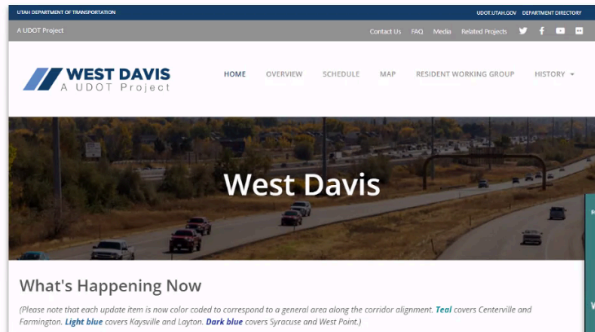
UTAH DEPARTMENT OF TRANSPORTATION

UDOT.UTAH.GOV DEPARTMENT DIRECTORY

A UDOT Project

Contact Us FAQ Media Related Projects

WEST DAVIS
A UDOT Project

HOME OVERVIEW SCHEDULE MAP RESIDENT WORKING GROUP HISTORY

West Davis

What's Happening Now

(Please note that each update item is now color coded to correspond to a general area along the corridor alignment. Teal covers Centerville and Farmington. Light blue covers Kaysville and Layton. Dark blue covers Syracuse and West Point.)